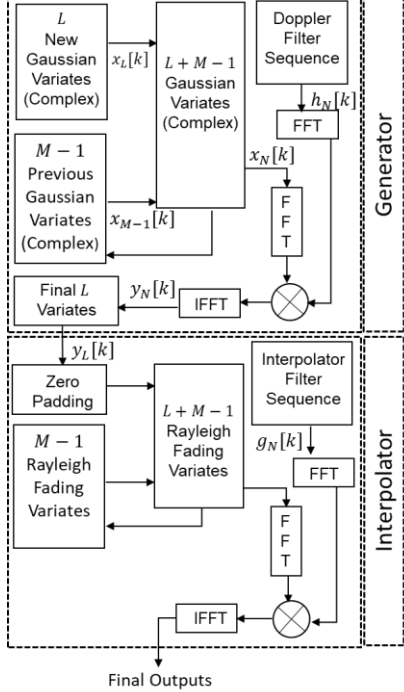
$L$ New Gaussian Variates (Complex)

$x_L[k]$

$L+M-1$ Gaussian Variates (Complex)

Doppler Filter Sequence

$h_N[k]$

FFT

$M-1$ Previous Gaussian Variates (Complex)

$x_N[k]$

$x_{M-1}[k]$

F F T

Generator

Final $L$ Variates

$y_N[k]$

IFFT

$y_L[k]$

Zero Padding

$L+M-1$ Rayleigh Fading Variates

Interpolator Filter Sequence

$g_N[k]$

FFT

$M-1$ Rayleigh Fading Variates

F F T

Interpolator

IFFT

Final Outputs